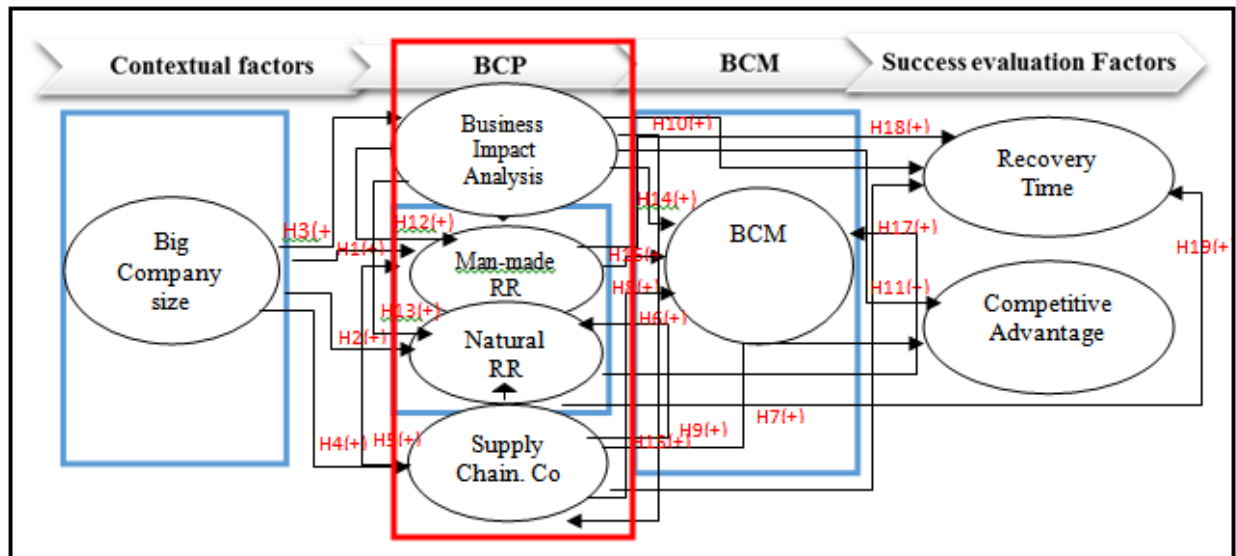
Contextual factors

BCP

BCM

Success evaluation Factors

Business Impact Analysis

H10(+)

H18(+)

Recovery Time

H3(+

H12(+)

H14(+)

BCM

Big Company size

H1(+)

Man-made RR

H15(+

H17(+)

H19(+

H8(+)

H11(+)

Competitive Advantage

H13(+)

H6(+)

H2(+)

Natural RR

H7(+)

H4(+)

H5(+)

Supply Chain. Co

H16(+)

H9(+)